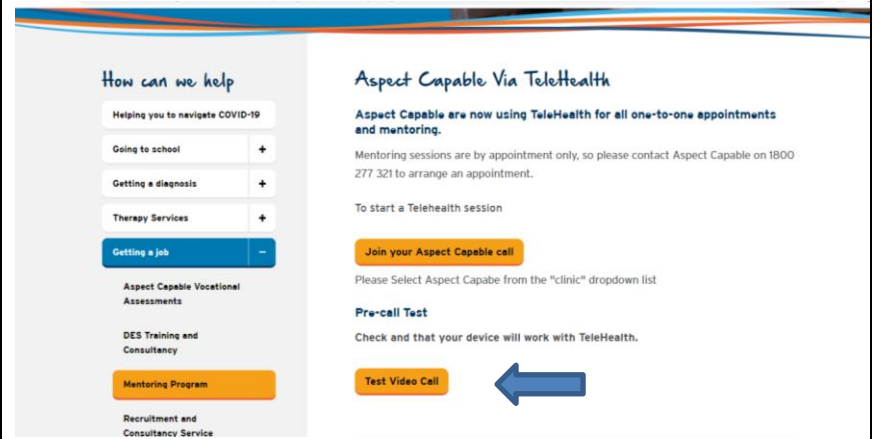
How can we help

Helping you to navigate COVID-19

Going to school +

Getting a diagnosis +

Therapy Services +

Getting a job −

Aspect Capable Vocational Assessments

DES Training and Consultancy

Mentoring Program

Recruitment and Consultancy Service

Aspect Capable Via TeleHealth

Aspect Capable are now using TeleHealth for all one-to-one appointments and mentoring.

Mentoring sessions are by appointment only, so please contact Aspect Capable on 1800 277 321 to arrange an appointment.

To start a Telehealth session

Join your Aspect Capable call

Please Select Aspect Capabe from the "clinic" dropdown list

Pre-call Test

Check and that your device will work with TeleHealth.

Test Video Call